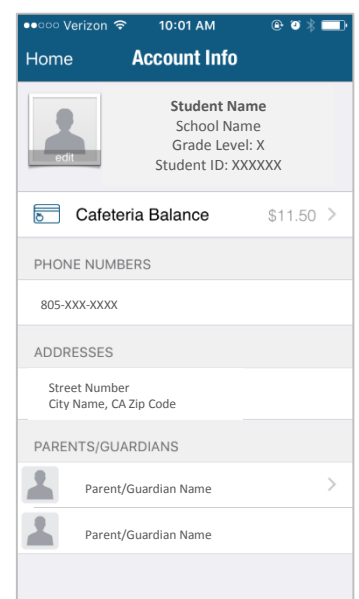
●●○○○ Verizon 10:01 AM

Home Account Info

edit

Student Name
School Name
Grade Level: X
Student ID: XXXXXX

Cafeteria Balance $11.50 >

PHONE NUMBERS

805-XXX-XXXX

ADDRESSES

Street Number
City Name, CA Zip Code

PARENTS/GUARDIANS

Parent/Guardian Name >

Parent/Guardian Name